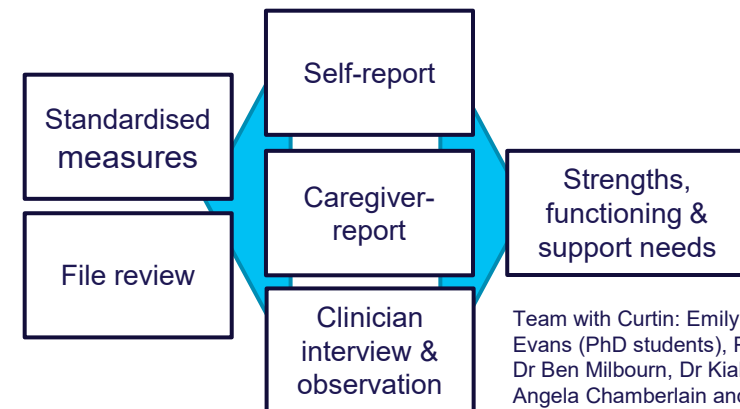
Standardised measures

File review

Self-report

Caregiver-report

Clinician interview & observation

Strengths, functioning & support needs

Team with Curtin: Emily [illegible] Evans (PhD students), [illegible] Dr Ben Milbourn, Dr Kia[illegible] Angela Chamberlain an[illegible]